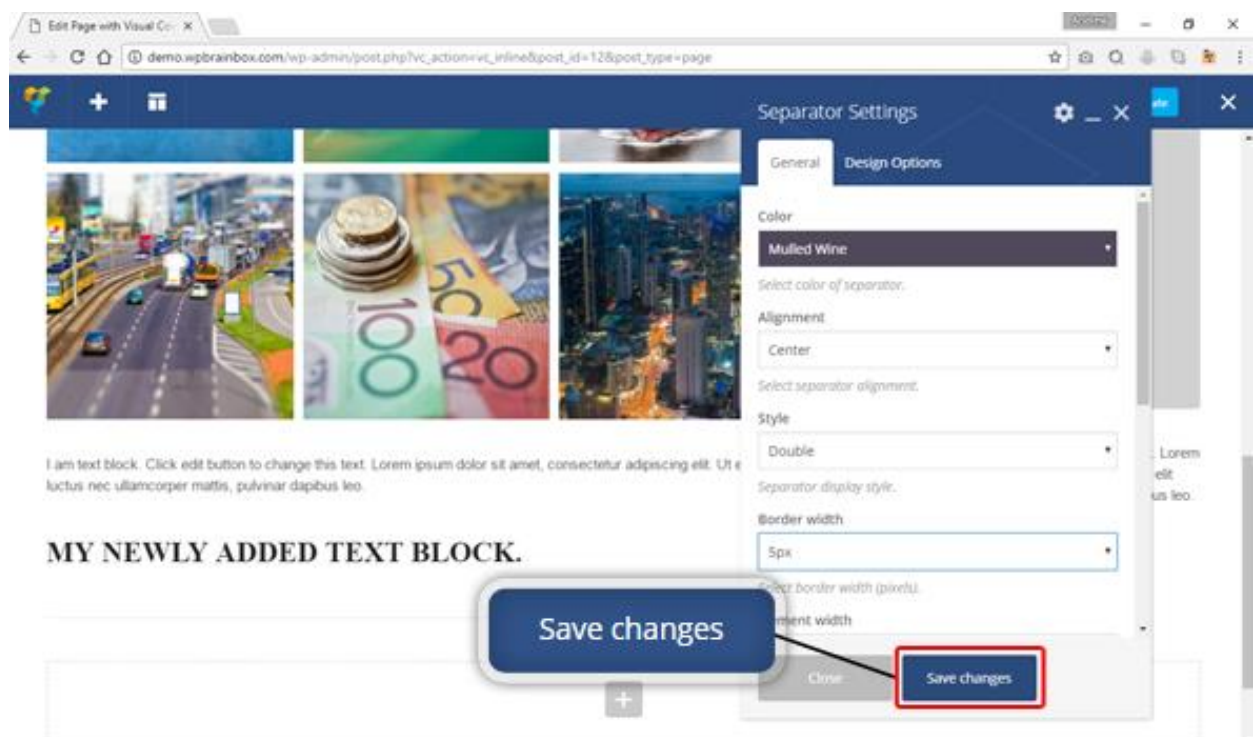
Edit Page with Visual Co ×

demo.wpbrainbox.com/wp-admin/post.php?vc_action=vc_inline&post_id=12&post_type=page

Separator Settings

General | Design Options

Color

Mulled Wine

Select color of separator.

Alignment

Center

Select separator alignment.

Style

Double

Separator display style.

Border width

5px

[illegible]t border width (pixels).

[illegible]ment width

Close

Save changes

Save changes

I am text block. Click edit button to change this text. Lorem ipsum dolor sit amet, consectetur adipiscing elit. Ut e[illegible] luctus nec ullamcorper mattis, pulvinar dapibus leo.

. Lorem elit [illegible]us leo.

MY NEWLY ADDED TEXT BLOCK.